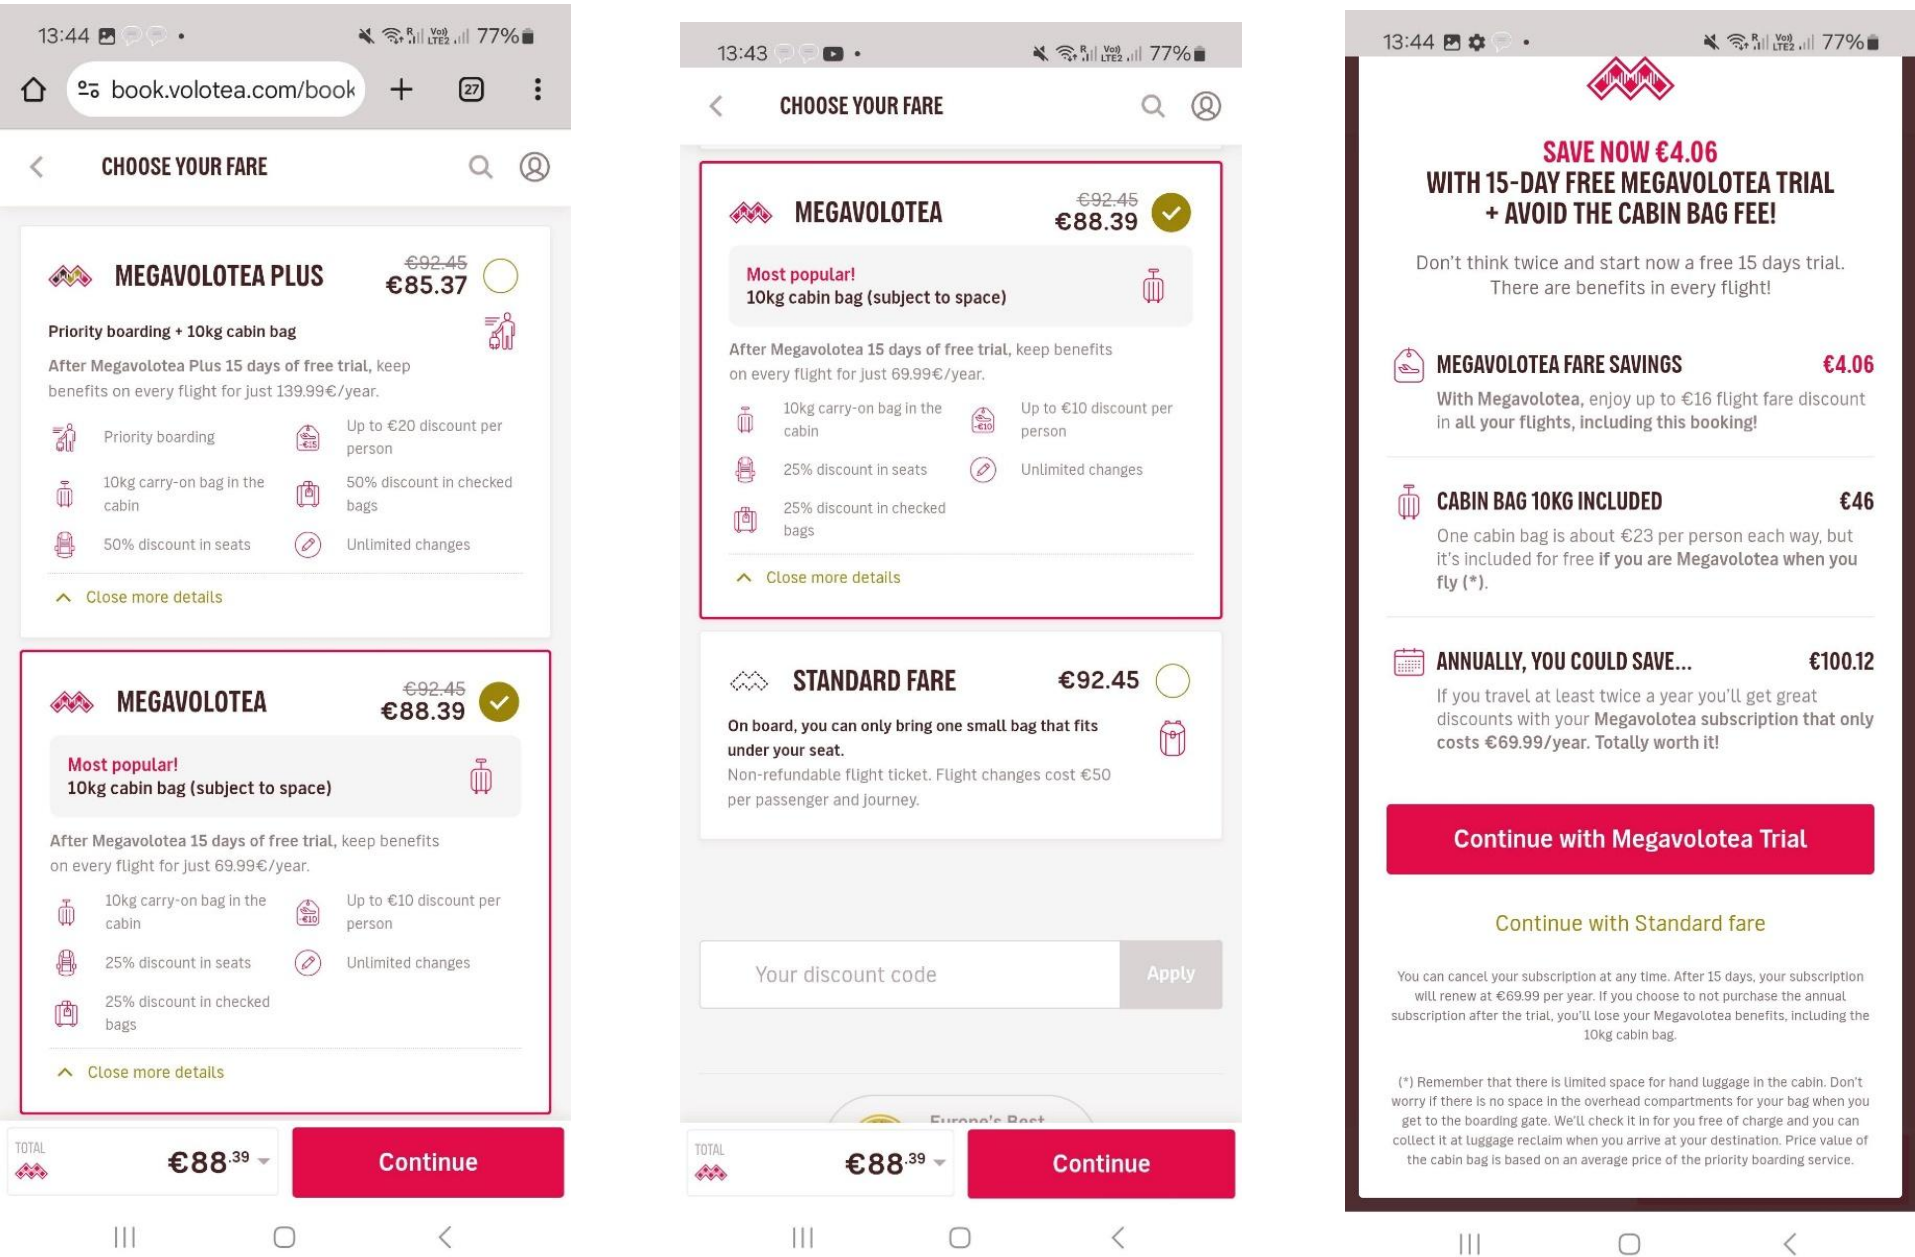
13:44 77%

book.volotea.com/book

27

CHOOSE YOUR FARE

MEGAVOLOTEA PLUS €92.45 €85.37

Priority boarding + 10kg cabin bag

After Megavolotea Plus 15 days of free trial, keep benefits on every flight for just 139.99€/year.

Priority boarding
Up to €20 discount per person
10kg carry-on bag in the cabin
50% discount in checked bags
50% discount in seats
Unlimited changes

Close more details

MEGAVOLOTEA €92.45 €88.39

Most popular!
10kg cabin bag (subject to space)

After Megavolotea 15 days of free trial, keep benefits on every flight for just 69.99€/year.

10kg carry-on bag in the cabin
Up to €10 discount per person
25% discount in seats
Unlimited changes
25% discount in checked bags

Close more details

TOTAL €88.39

Continue

13:43 77%

CHOOSE YOUR FARE

MEGAVOLOTEA €92.45 €88.39

Most popular!
10kg cabin bag (subject to space)

After Megavolotea 15 days of free trial, keep benefits on every flight for just 69.99€/year.

10kg carry-on bag in the cabin
Up to €10 discount per person
25% discount in seats
Unlimited changes
25% discount in checked bags

Close more details

STANDARD FARE €92.45

On board, you can only bring one small bag that fits under your seat.
Non-refundable flight ticket. Flight changes cost €50 per passenger and journey.

Your discount code
Apply

Europe's Best

TOTAL €88.39

Continue

13:44 77%

SAVE NOW €4.06
WITH 15-DAY FREE MEGAVOLOTEA TRIAL + AVOID THE CABIN BAG FEE!

Don't think twice and start now a free 15 days trial. There are benefits in every flight!

MEGAVOLOTEA FARE SAVINGS €4.06
With Megavolotea, enjoy up to €16 flight fare discount in all your flights, including this booking!

CABIN BAG 10KG INCLUDED €46
One cabin bag is about €23 per person each way, but it's included for free if you are Megavolotea when you fly (*).

ANNUALLY, YOU COULD SAVE... €100.12
If you travel at least twice a year you'll get great discounts with your Megavolotea subscription that only costs €69.99/year. Totally worth it!

Continue with Megavolotea Trial

Continue with Standard fare

You can cancel your subscription at any time. After 15 days, your subscription will renew at €69.99 per year. If you choose to not purchase the annual subscription after the trial, you'll lose your Megavolotea benefits, including the 10kg cabin bag.

(*) Remember that there is limited space for hand luggage in the cabin. Don't worry if there is no space in the overhead compartments for your bag when you get to the boarding gate. We'll check it in for you free of charge and you can collect it at luggage reclaim when you arrive at your destination. Price value of the cabin bag is based on an average price of the priority boarding service.